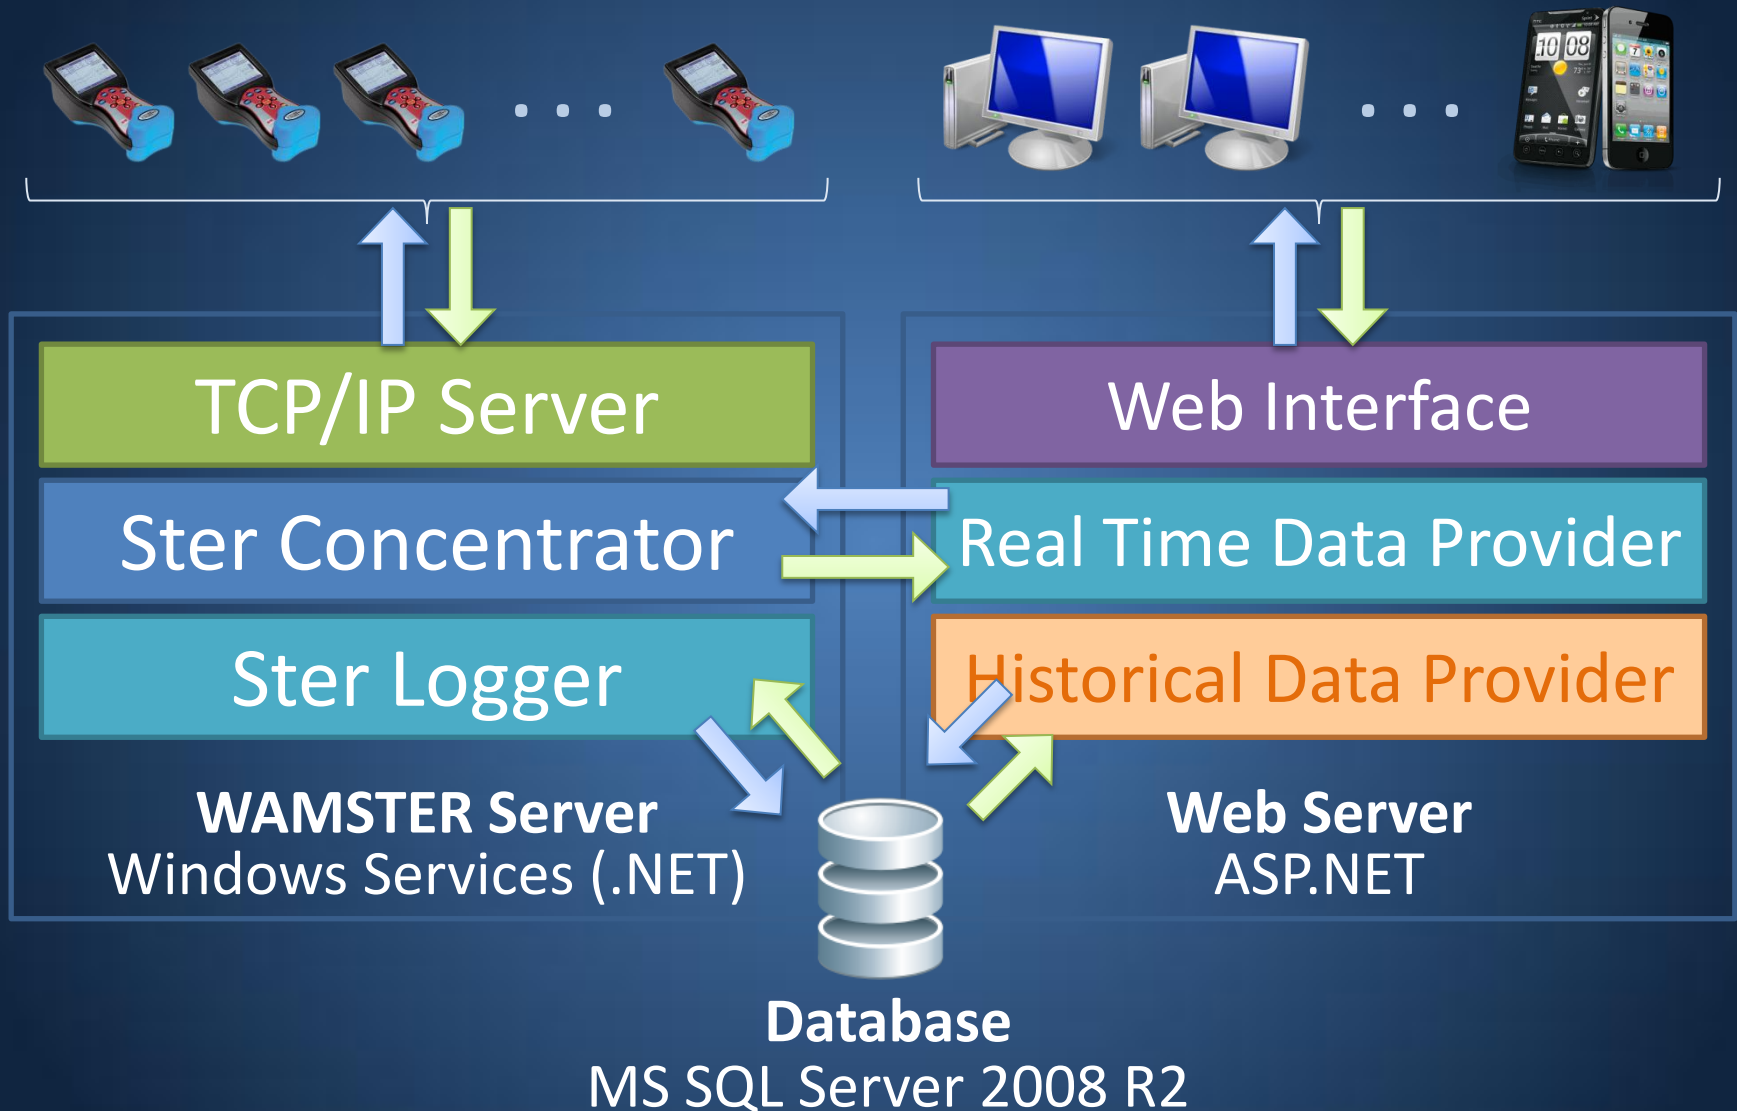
. . .

. . .

10 08

TCP/IP Server

Ster Concentrator

Ster Logger

WAMSTER Server
Windows Services (.NET)

Web Interface

Real Time Data Provider

Historical Data Provider

Web Server
ASP.NET

Database
MS SQL Server 2008 R2